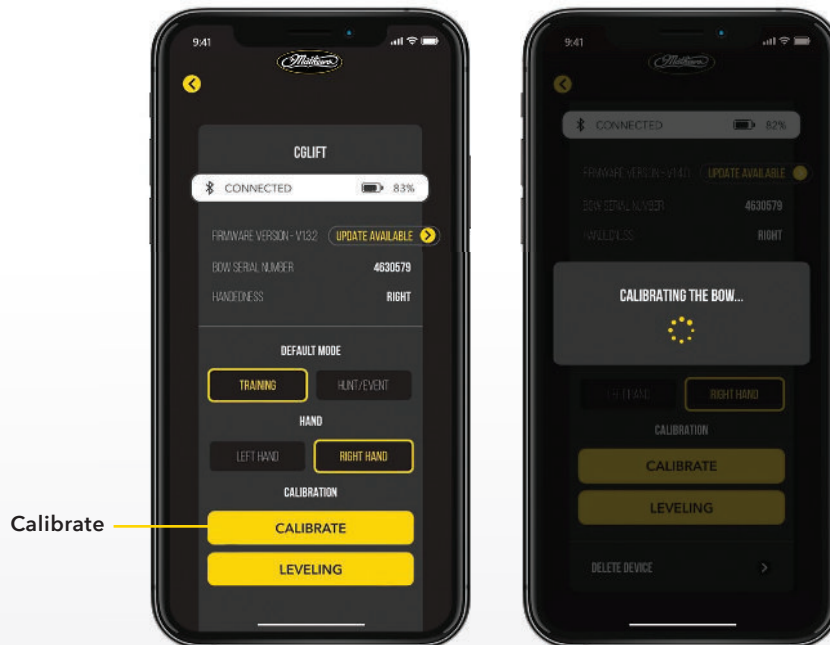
9:41

Mathews

CGLIFT

CONNECTED 83%

FIRMWARE VERSION - V1.32 UPDATE AVAILABLE

BOW SERIAL NUMBER 4630579

HANDEDNESS RIGHT

DEFAULT MODE

TRAINING HUNT/EVENT

HAND

LEFT HAND RIGHT HAND

CALIBRATION

Calibrate

CALIBRATE

LEVELING

9:41

Mathews

CONNECTED 82%

FIRMWARE VERSION - V1.40 UPDATE AVAILABLE

BOW SERIAL NUMBER 4630579

HANDEDNESS RIGHT

CALIBRATING THE BOW...

LEFT HAND RIGHT HAND

CALIBRATION

CALIBRATE

LEVELING

DELETE DEVICE